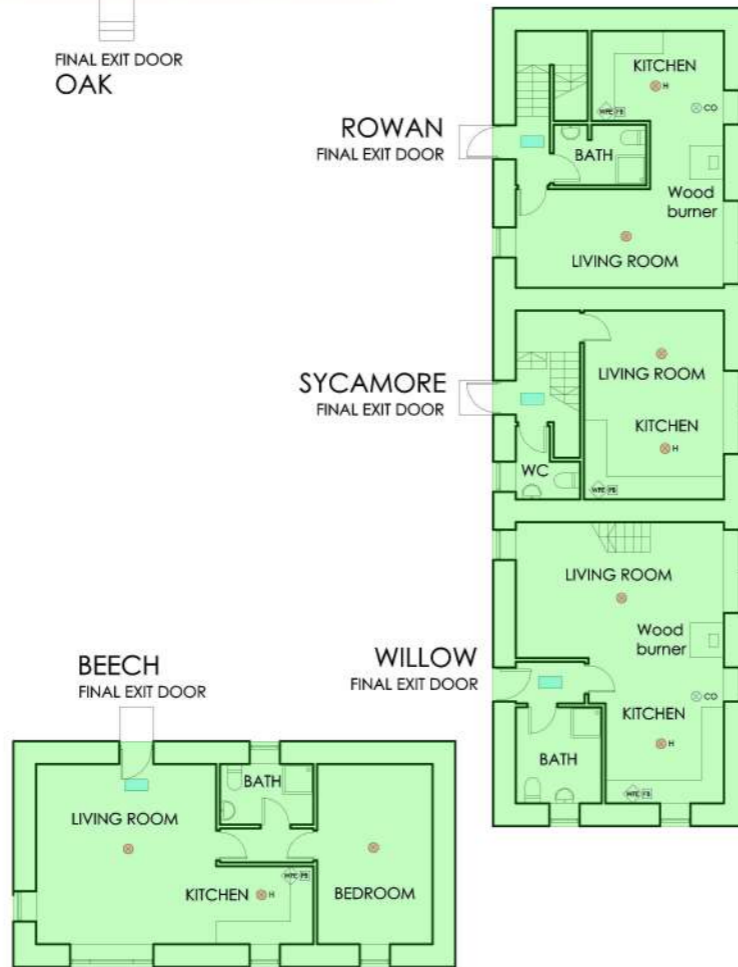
FINAL EXIT DOOR
OAK

ROWAN
FINAL EXIT DOOR

KITCHEN
H
CO
BATH
Wood burner
LIVING ROOM

SYCAMORE
FINAL EXIT DOOR

LIVING ROOM
KITCHEN
H
WC

LIVING ROOM
Wood burner

WILLOW
FINAL EXIT DOOR

CO
KITCHEN
H
BATH

BEECH
FINAL EXIT DOOR

BATH
LIVING ROOM
KITCHEN
H
BEDROOM